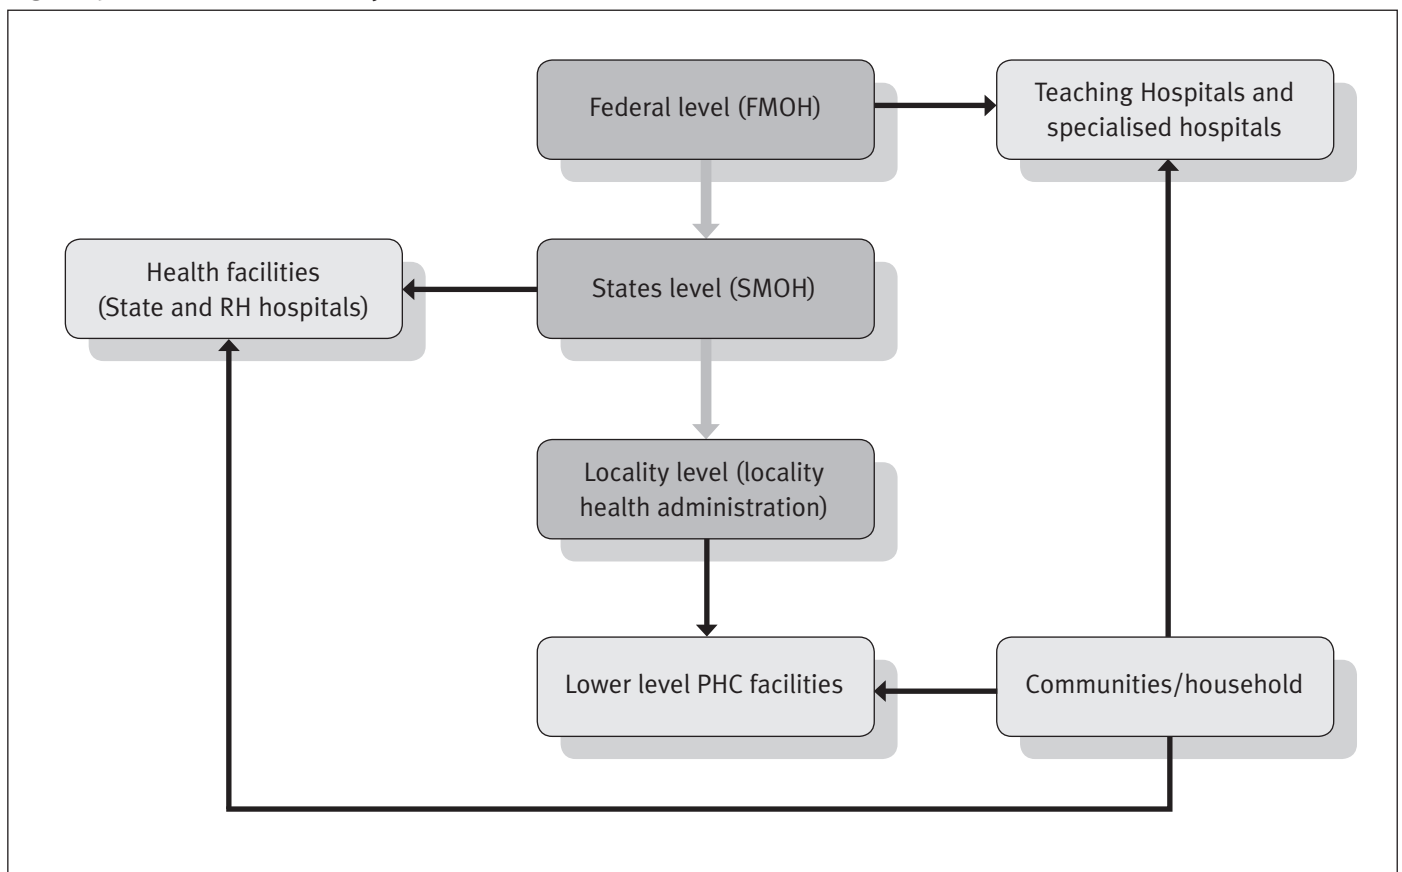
Federal level (FMOH)

Teaching Hospitals and specialised hospitals

Health facilities (State and RH hospitals)

States level (SMOH)

Locality level (locality health administration)

Lower level PHC facilities

Communities/household